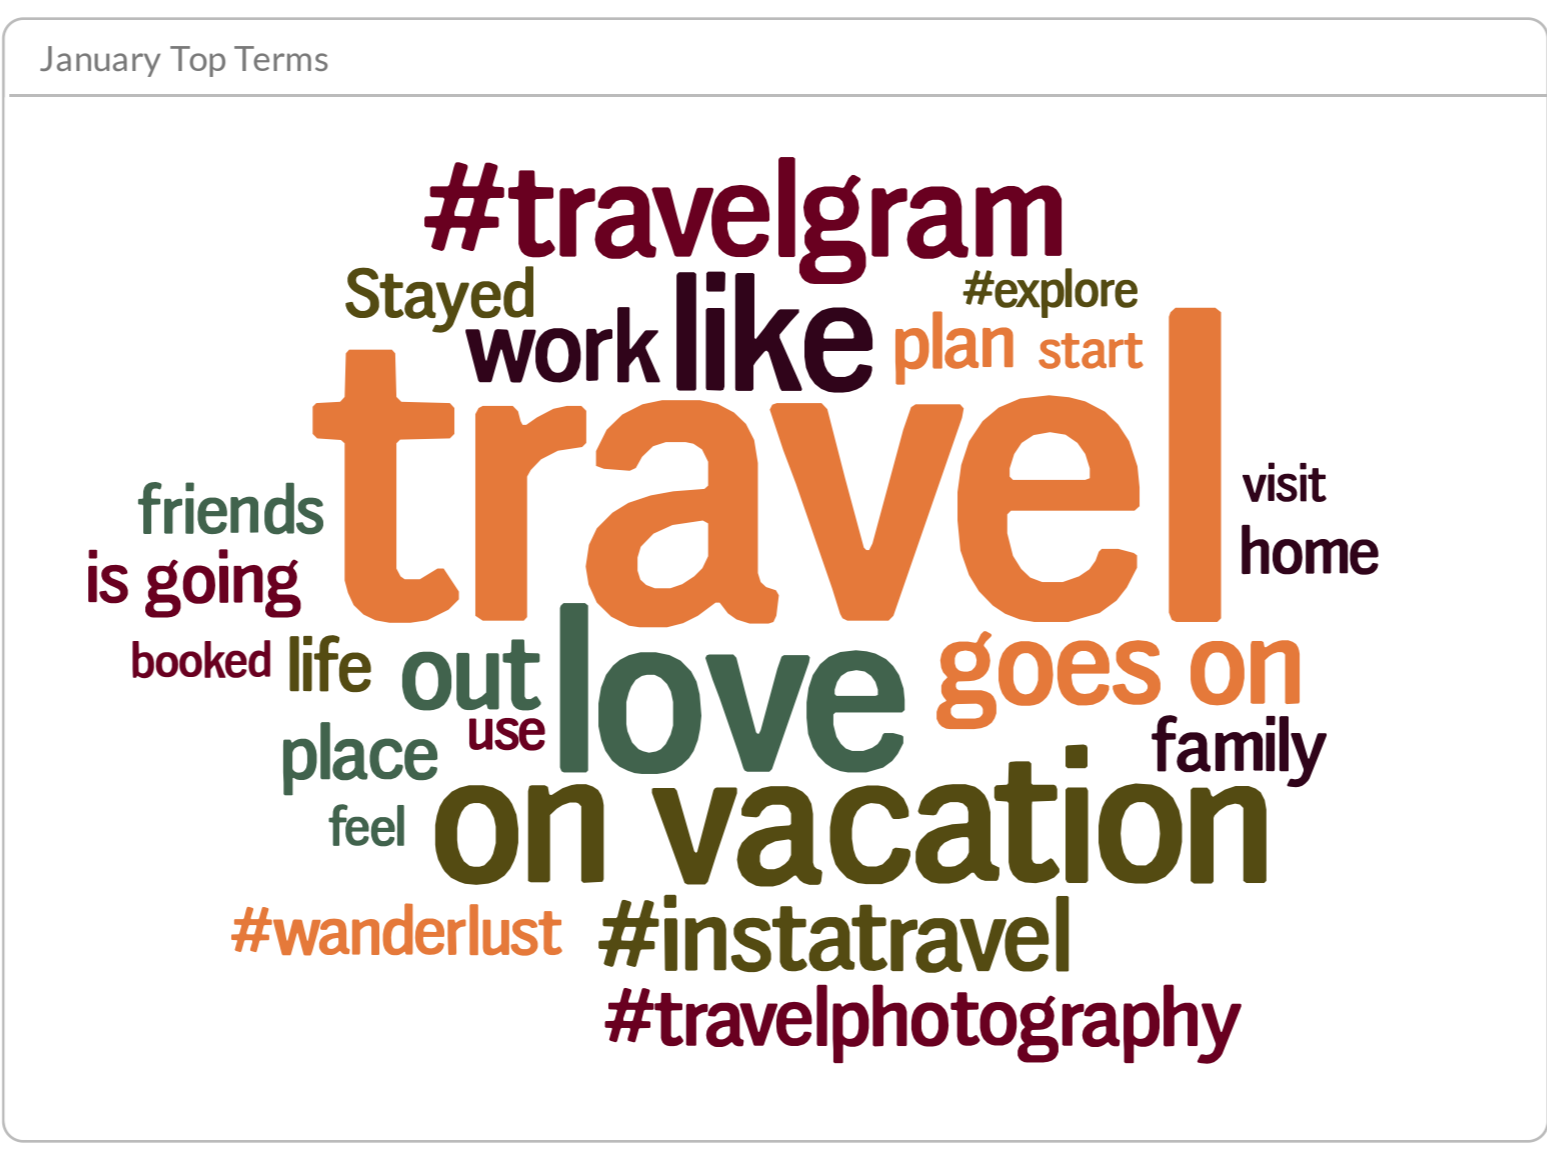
January Top Terms

#travelgram

Stayed #explore

work like plan start

travel

friends visit

is going home

booked life out love goes on

use

place family

feel on vacation

#wanderlust #instatravel

#travelphotography